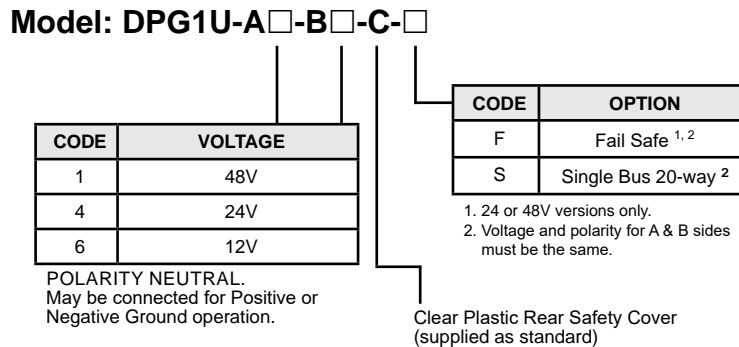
Model: DPG1U-A□-B□-C-□

| CODE | VOLTAGE |
|---|---|
| 1 | 48V |
| 4 | 24V |
| 6 | 12V |

POLARITY NEUTRAL. May be connected for Positive or Negative Ground operation.

| CODE | OPTION |
|---|---|
| F | Fail Safe $^{1, 2}$ |
| S | Single Bus 20-way $^{2}$ |

1. 24 or 48V versions only.
2. Voltage and polarity for A & B sides must be the same.

Clear Plastic Rear Safety Cover (supplied as standard)